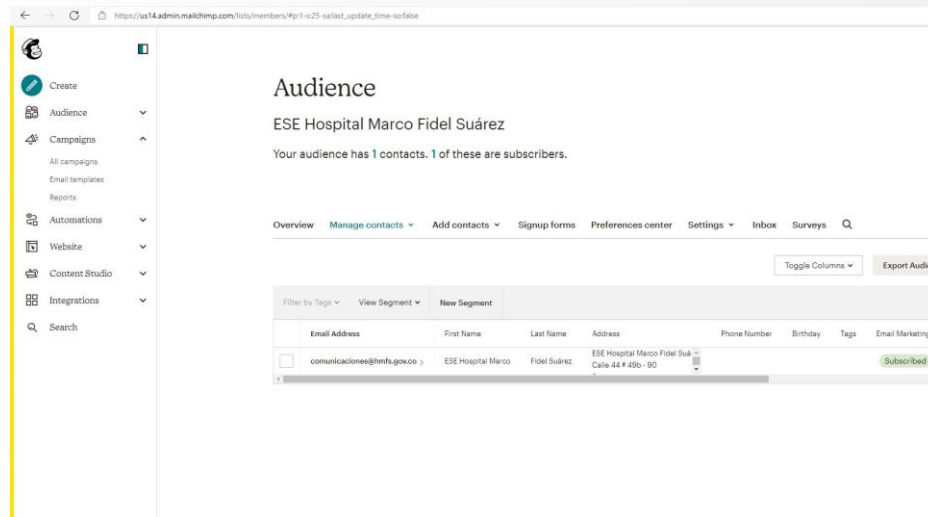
https://us14.admin.mailchimp.com/lists/members/#p:1-s:25-sa:last_update_time-so:false

Create
Audience
Campaigns
All campaigns
Email templates
Reports
Automations
Website
Content Studio
Integrations
Search

Audience

ESE Hospital Marco Fidel Suárez

Your audience has 1 contacts. 1 of these are subscribers.

Overview Manage contacts Add contacts Signup forms Preferences center Settings Inbox Surveys

Toggle Columns Export Audi

Filter by Tags View Segment New Segment

| | Email Address | First Name | Last Name | Address | Phone Number | Birthday | Tags | Email Marketing |
|---|---|---|---|---|---|---|---|---|
| | comunicaciones@hmfs.gov.co | ESE Hospital Marco | Fidel Suárez | ESE Hospital Marco Fidel Suá Calle 44 # 49b - 90 | | | | Subscribed |